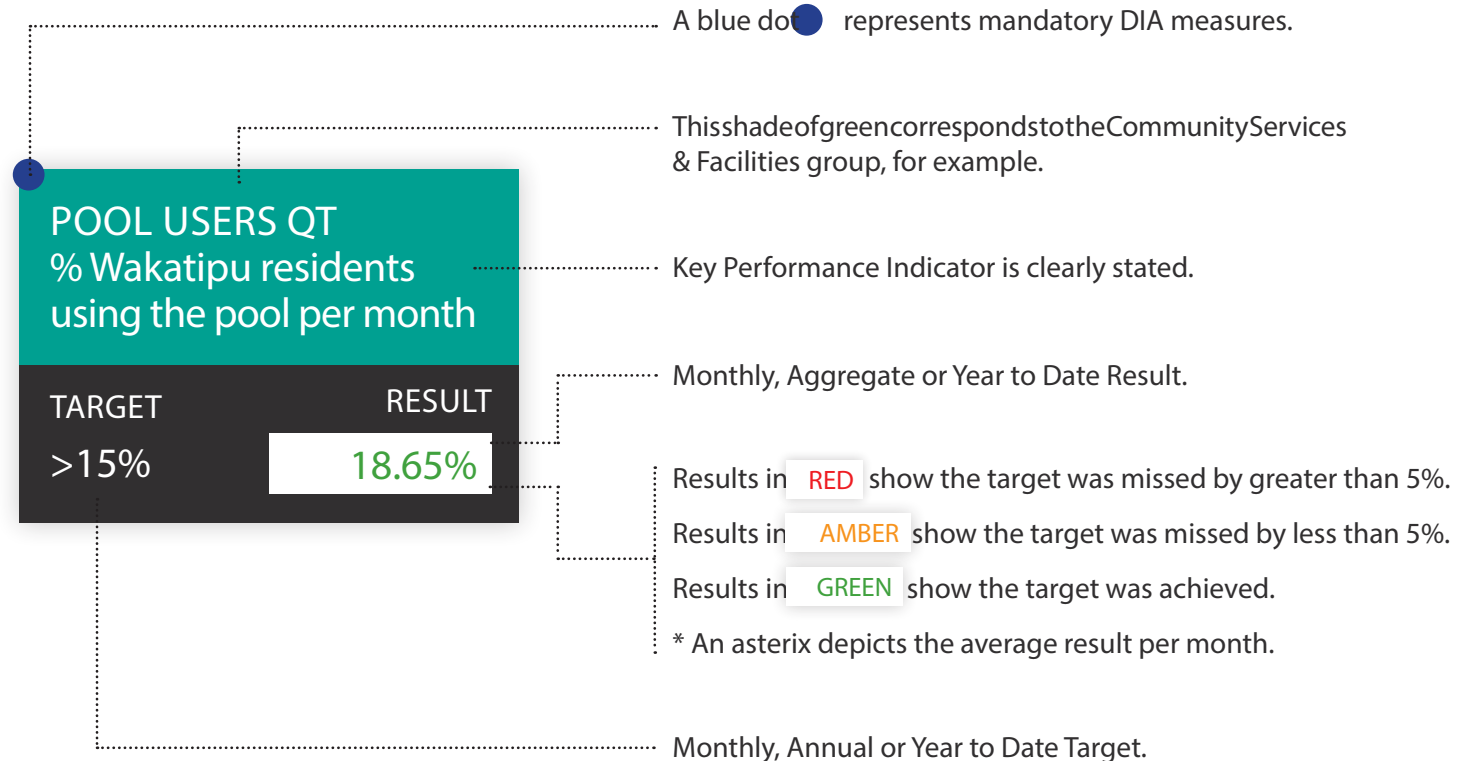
A blue dot represents mandatory DIA measures.

Thisshadeofgreencorrespondstothe CommunityServices & Facilities group, for example.

POOL USERS QT
% Wakatipu residents using the pool per month

Key Performance Indicator is clearly stated.

TARGET
>15%

RESULT
18.65%

Monthly, Aggregate or Year to Date Result.

Results in RED show the target was missed by greater than 5%.

Results in AMBER show the target was missed by less than 5%.

Results in GREEN show the target was achieved.

* An asterix depicts the average result per month.

Monthly, Annual or Year to Date Target.